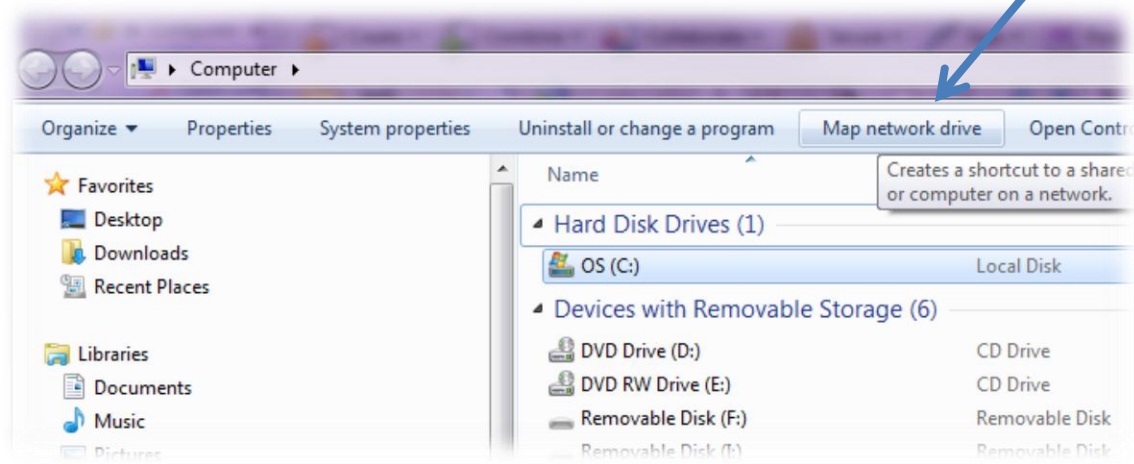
Computer ▸

Organize ▾ Properties System properties Uninstall or change a program Map network drive Open Contro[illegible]

Creates a shortcut to a share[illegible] or computer on a network.

Favorites
Desktop
Downloads
Recent Places

Libraries
Documents
Music
Pictures

Name

Hard Disk Drives (1)
OS (C:) Local Disk

Devices with Removable Storage (6)
DVD Drive (D:) CD Drive
DVD RW Drive (E:) CD Drive
Removable Disk (F:) Removable Disk
Removable Disk (I:) Removable Disk